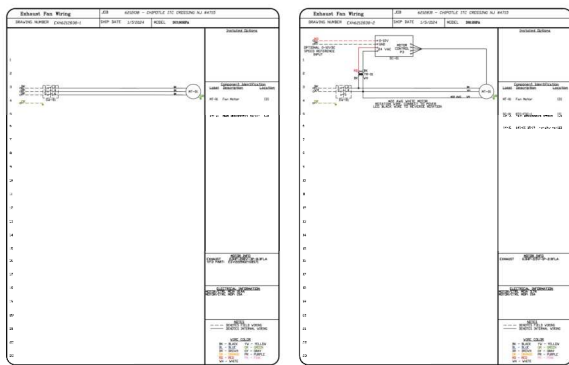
Exhaust Fan Wiring
DRAWING NUMBER: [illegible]
JOB: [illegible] - CHIPOTLE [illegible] CROSSING NJ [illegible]
SHIP DATE: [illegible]
MODEL: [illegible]

Installed Options

1
2
3
4
5
6
7
8
9
10
11
12
13
14
15
16
17
18
19
20
21
22

MT-01

Component Identification
LABEL DESCRIPTION LOCATION
MT-01 Fan Motor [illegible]

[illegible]

MOTOR DATA
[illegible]

ELECTRICAL INFORMATION
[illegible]

NOTES
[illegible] DENOTES FIELD WIRING
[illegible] DENOTES INTERNAL WIRING

WIRE COLOR
BK - BLACK YW - YELLOW
BL - BLUE GR - GREEN
BR - BROWN GY - GRAY
OR - ORANGE PR - PURPLE
RD - RED PK - PINK
WH - WHITE

Exhaust Fan Wiring
DRAWING NUMBER: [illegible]
JOB: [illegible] - CHIPOTLE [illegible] CROSSING NJ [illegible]
SHIP DATE: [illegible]
MODEL: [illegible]

Installed Options

OPTIONAL 0-10 VDC SPEED REFERENCE INPUT
MOTOR CONTROL
MT-01

1
2
3
4
5
6
7
8
9
10
11
12
13
14
15
16
17
18
19
20
21
22

Component Identification
LABEL DESCRIPTION LOCATION
MT-01 Fan Motor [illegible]

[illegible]

MOTOR DATA
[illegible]

ELECTRICAL INFORMATION
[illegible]

NOTES
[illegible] DENOTES FIELD WIRING
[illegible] DENOTES INTERNAL WIRING

WIRE COLOR
BK - BLACK YW - YELLOW
BL - BLUE GR - GREEN
BR - BROWN GY - GRAY
OR - ORANGE PR - PURPLE
RD - RED PK - PINK
WH - WHITE